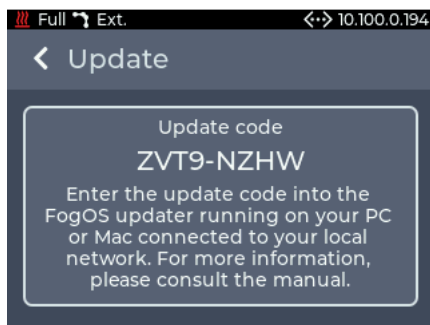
Full Ext. <··> 10.100.0.194

Update

Update code

ZVT9-NZHW

Enter the update code into the FogOS updater running on your PC or Mac connected to your local network. For more information, please consult the manual.